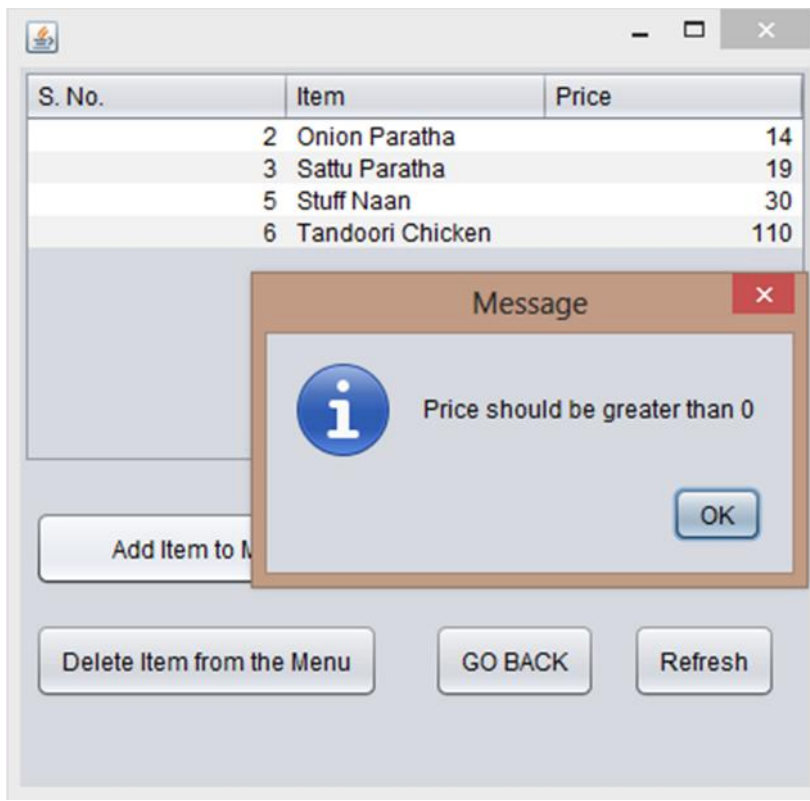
| S. No. | Item | Price |
|---|---|---|
| 2 | Onion Paratha | 14 |
| 3 | Sattu Paratha | 19 |
| 5 | Stuff Naan | 30 |
| 6 | Tandoori Chicken | 110 |

Message

Price should be greater than 0

OK

Add Item to M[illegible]

Delete Item from the Menu

GO BACK

Refresh